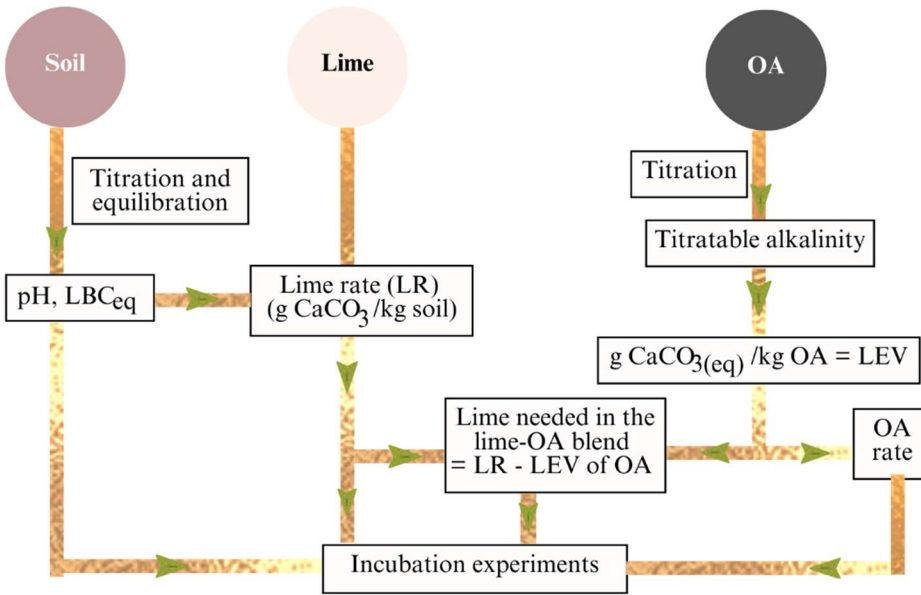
Soil

Lime

OA

Titration and equilibration

Titration

Titratable alkalinity

pH, $LBC_{eq}$

Lime rate (LR) (g $CaCO_3$ /kg soil)

g $CaCO_{3(eq)}$ /kg OA = LEV

Lime needed in the lime-OA blend = LR - LEV of OA

OA rate

Incubation experiments